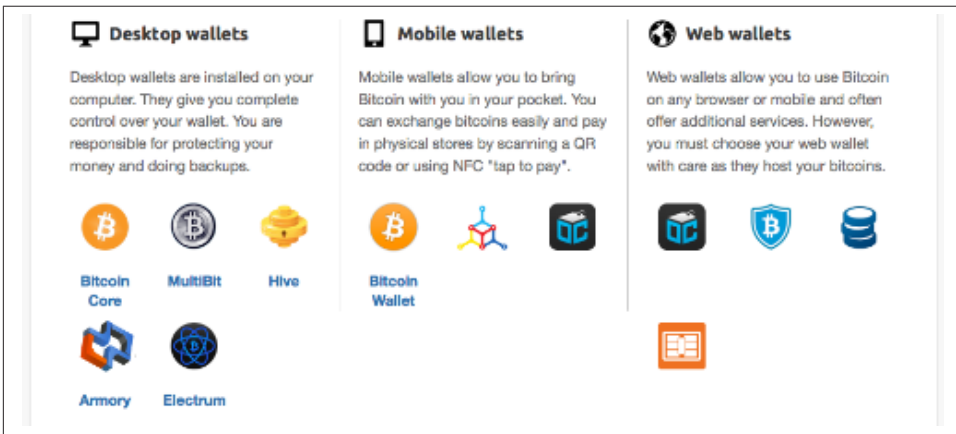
Desktop wallets

Desktop wallets are installed on your computer. They give you complete control over your wallet. You are responsible for protecting your money and doing backups.

Bitcoin Core

MultiBit

Hive

Armory

Electrum

Mobile wallets

Mobile wallets allow you to bring Bitcoin with you in your pocket. You can exchange bitcoins easily and pay in physical stores by scanning a QR code or using NFC "tap to pay".

Bitcoin Wallet

Web wallets

Web wallets allow you to use Bitcoin on any browser or mobile and often offer additional services. However, you must choose your web wallet with care as they host your bitcoins.